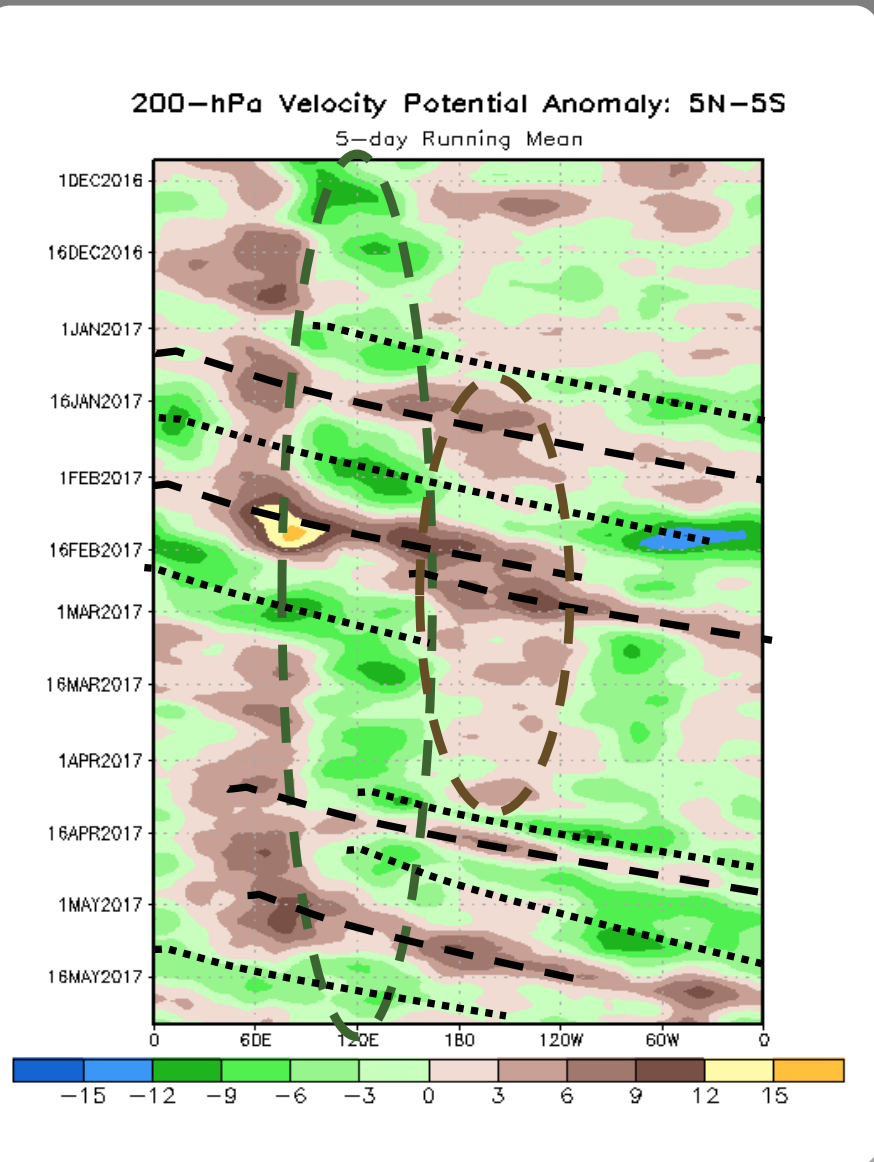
200–hPa Velocity Potential Anomaly: 5N–5S
5–day Running Mean

1DEC2016
16DEC2016
1JAN2017
16JAN2017
1FEB2017
16FEB2017
1MAR2017
16MAR2017
1APR2017
16APR2017
1MAY2017
16MAY2017

0 60E 120E 180 120W 60W 0

–15 –12 –9 –6 –3 0 3 6 9 12 15